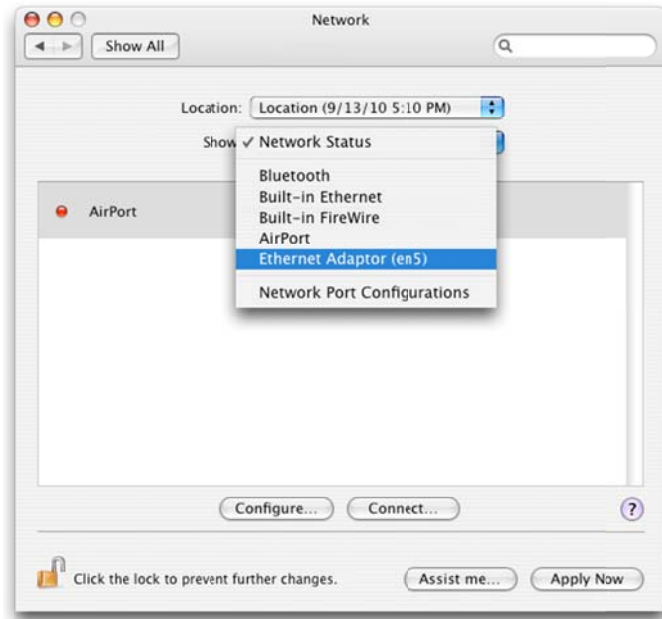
Network

Show All

Location: Location (9/13/10 5:10 PM)

Show ✓ Network Status

Bluetooth
Built-in Ethernet
Built-in FireWire
AirPort
Ethernet Adaptor (en5)

Network Port Configurations

AirPort

Configure...

Connect...

?

Click the lock to prevent further changes.

Assist me...

Apply Now